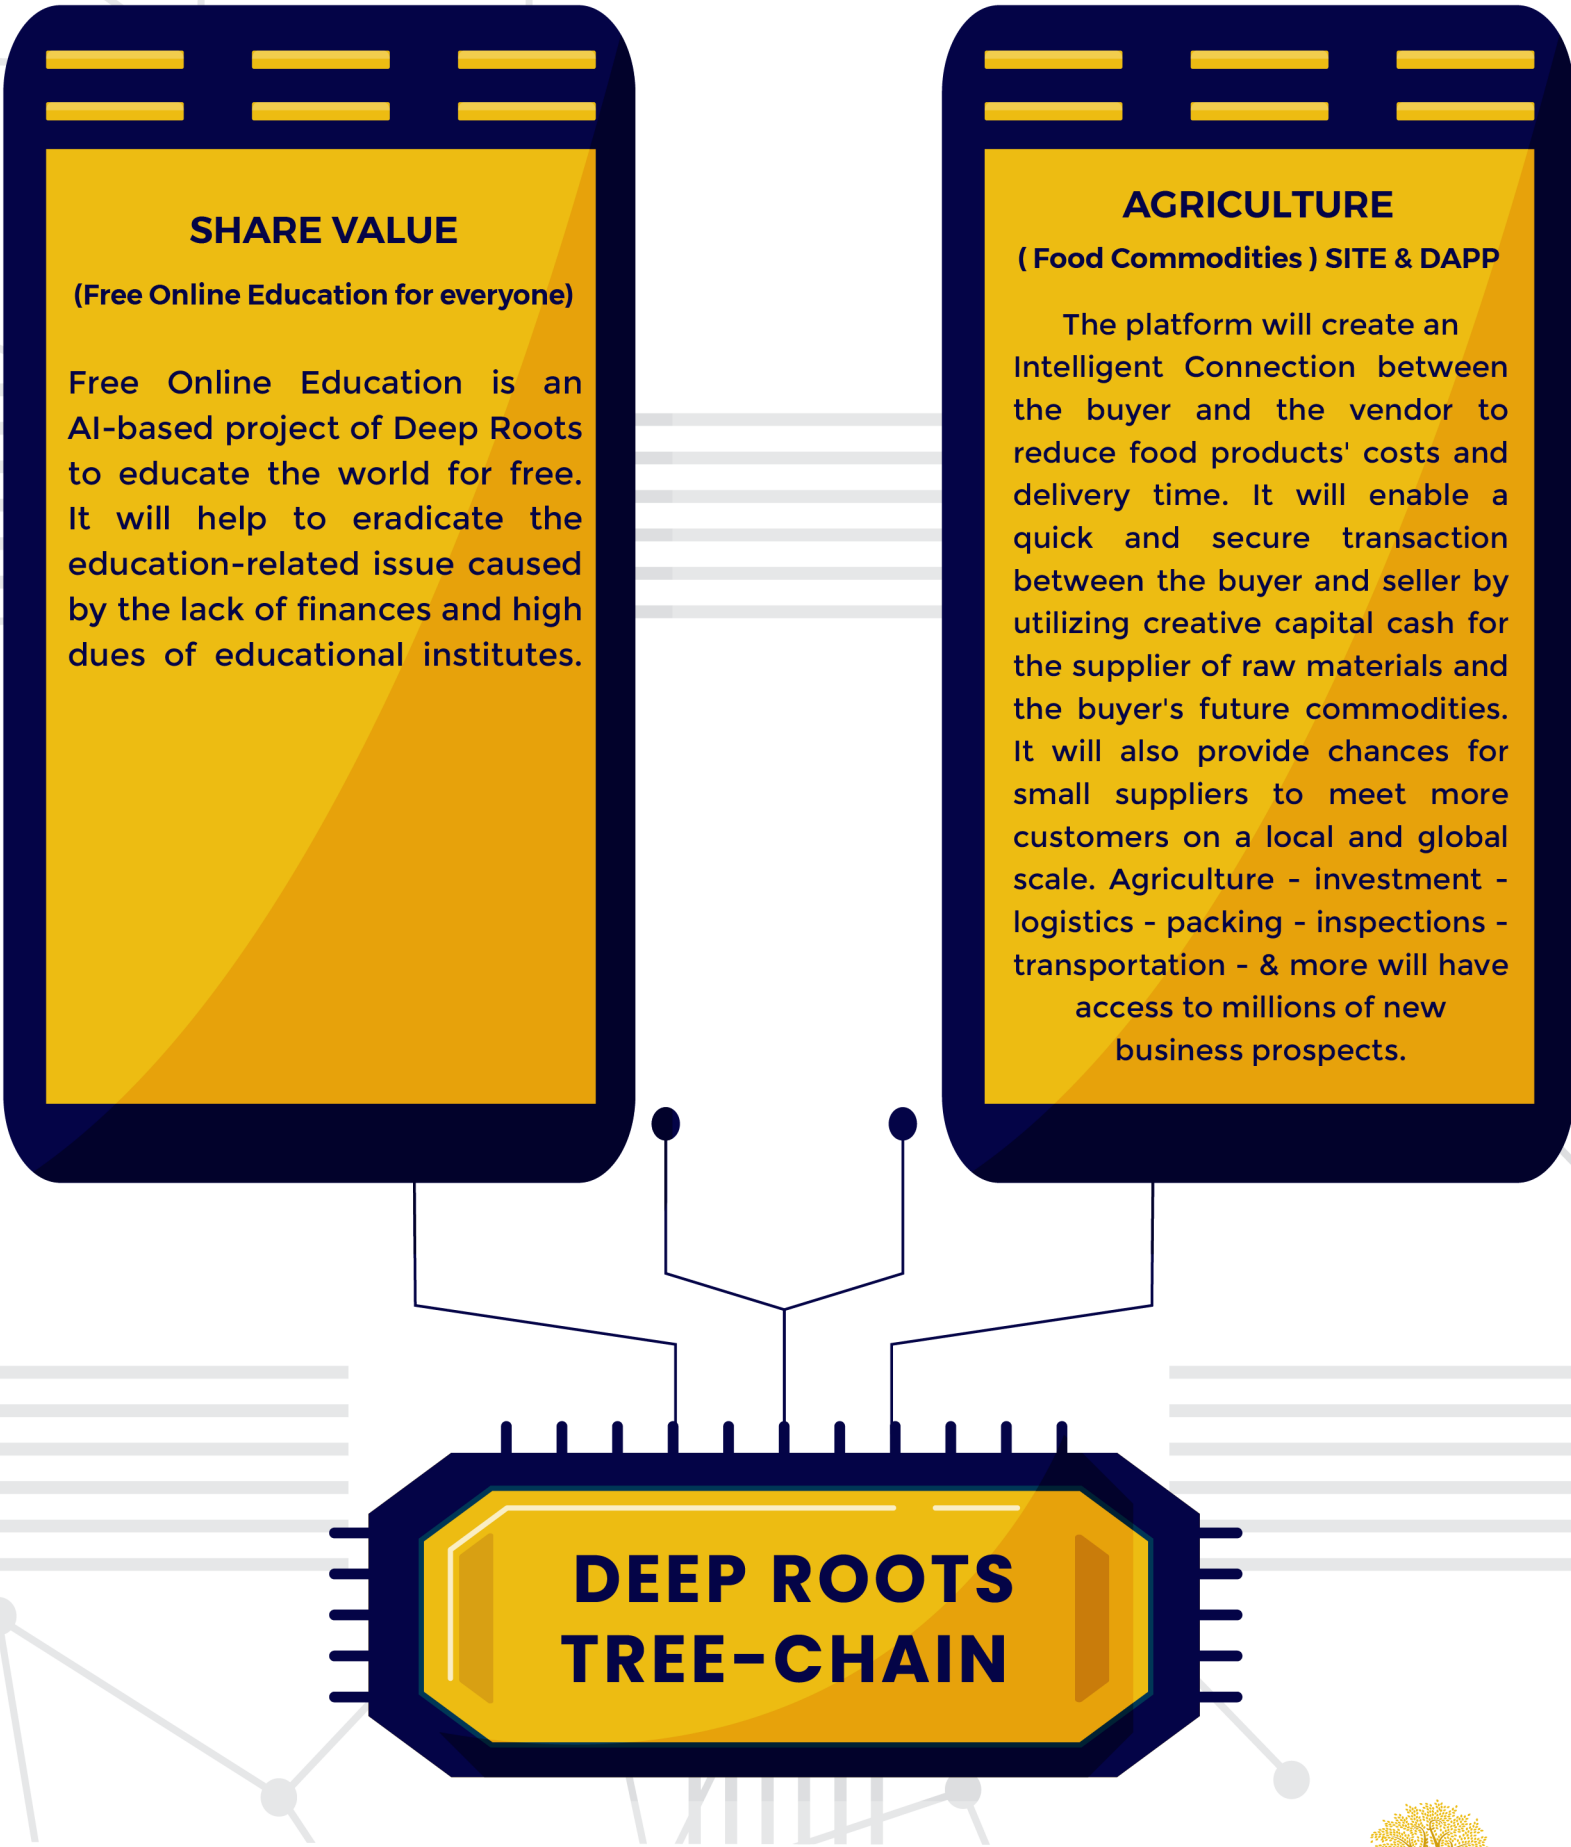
SHARE VALUE

(Free Online Education for everyone)

Free Online Education is an AI-based project of Deep Roots to educate the world for free. It will help to eradicate the education-related issue caused by the lack of finances and high dues of educational institutes.

AGRICULTURE

( Food Commodities ) SITE & DAPP

The platform will create an Intelligent Connection between the buyer and the vendor to reduce food products' costs and delivery time. It will enable a quick and secure transaction between the buyer and seller by utilizing creative capital cash for the supplier of raw materials and the buyer's future commodities. It will also provide chances for small suppliers to meet more customers on a local and global scale. Agriculture - investment - logistics - packing - inspections - transportation - & more will have access to millions of new business prospects.

DEEP ROOTS
TREE-CHAIN